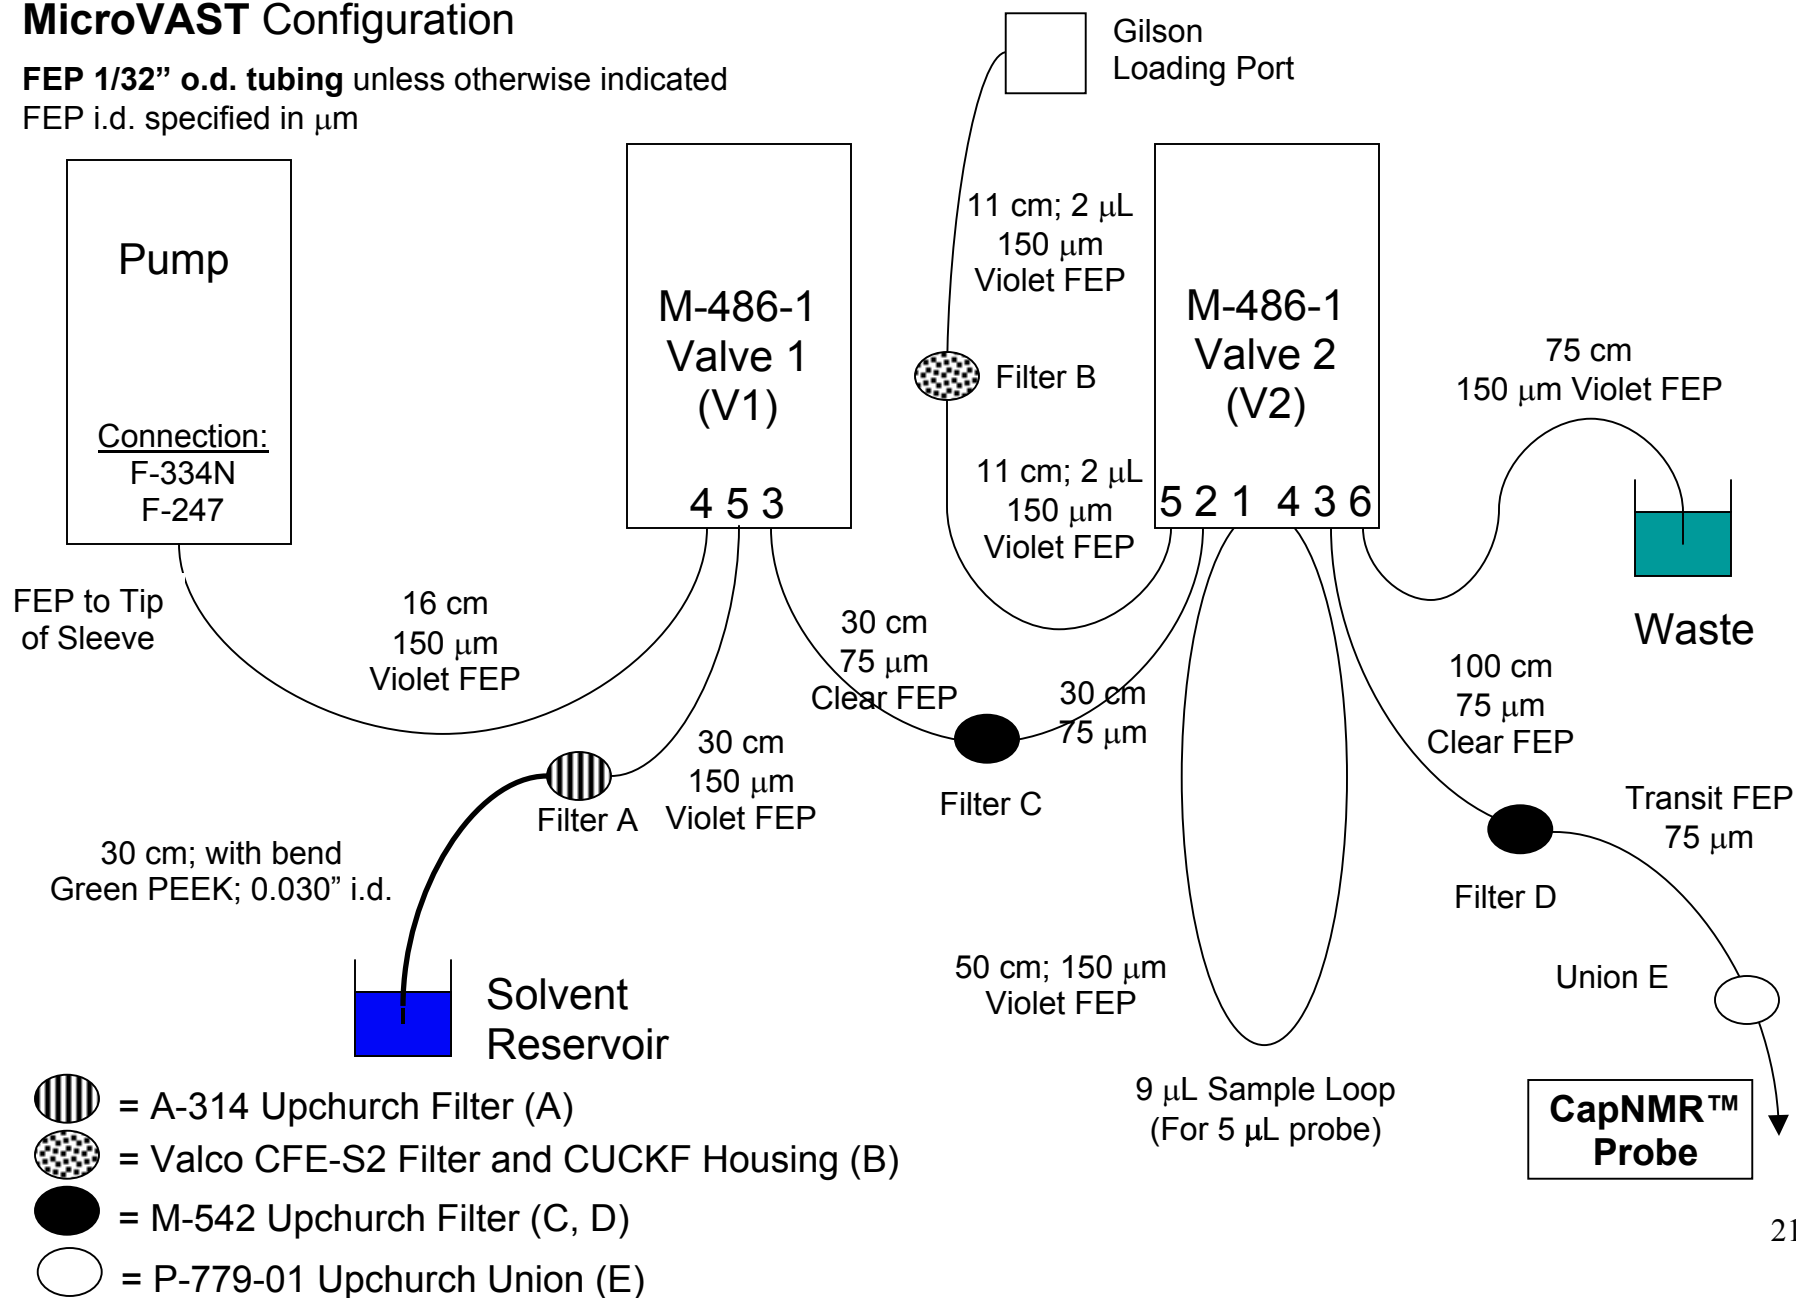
**MicroVAST** Configuration

**FEP 1/32" o.d. tubing** unless otherwise indicated
FEP i.d. specified in $\mu$m

Gilson
Loading Port

Pump

Connection:
F-334N
F-247

M-486-1
Valve 1
(V1)

4 5 3

11 cm; 2 $\mu$L
150 $\mu$m
Violet FEP

Filter B

11 cm; 2 $\mu$L
150 $\mu$m
Violet FEP

M-486-1
Valve 2
(V2)

5 2 1 4 3 6

75 cm
150 $\mu$m Violet FEP

Waste

FEP to Tip
of Sleeve

16 cm
150 $\mu$m
Violet FEP

30 cm
75 $\mu$m
Clear FEP

30 cm
75 $\mu$m

Filter C

100 cm
75 $\mu$m
Clear FEP

30 cm
150 $\mu$m
Violet FEP

Filter A

Transit FEP
75 $\mu$m

30 cm; with bend
Green PEEK; 0.030" i.d.

Filter D

Union E

50 cm; 150 $\mu$m
Violet FEP

Solvent
Reservoir

9 $\mu$L Sample Loop
(For 5 $\mu$L probe)

CapNMR™
Probe

= A-314 Upchurch Filter (A)
= Valco CFE-S2 Filter and CUCKF Housing (B)
= M-542 Upchurch Filter (C, D)
= P-779-01 Upchurch Union (E)

21